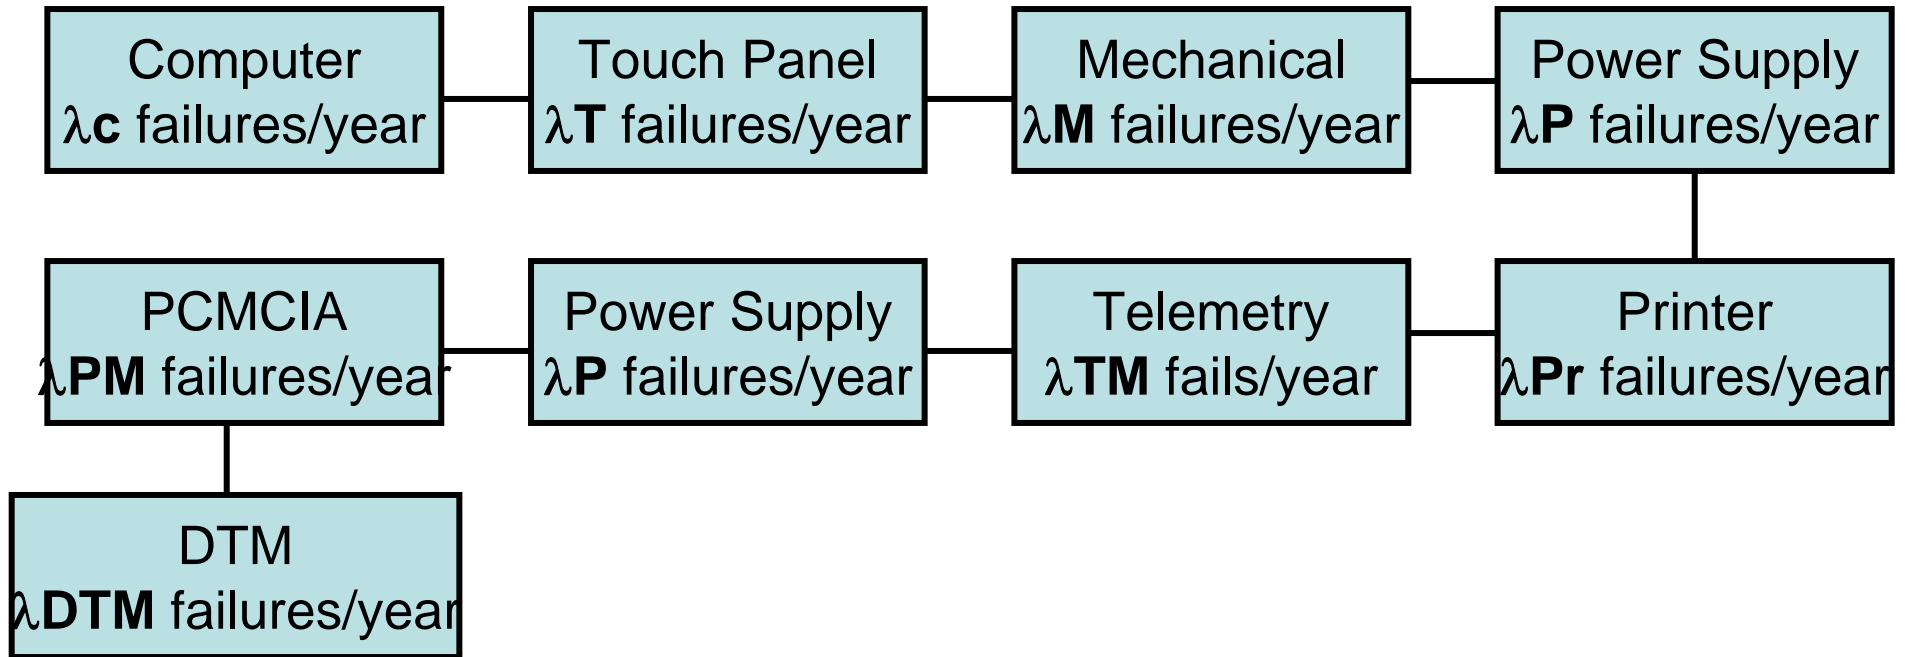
Computer
$\lambda$c failures/year

Touch Panel
$\lambda$T failures/year

Mechanical
$\lambda$M failures/year

Power Supply
$\lambda$P failures/year

Printer
$\lambda$Pr failures/year

Telemetry
$\lambda$TM fails/year

Power Supply
$\lambda$P failures/year

PCMCIA
$\lambda$PM failures/year

DTM
$\lambda$DTM failures/year